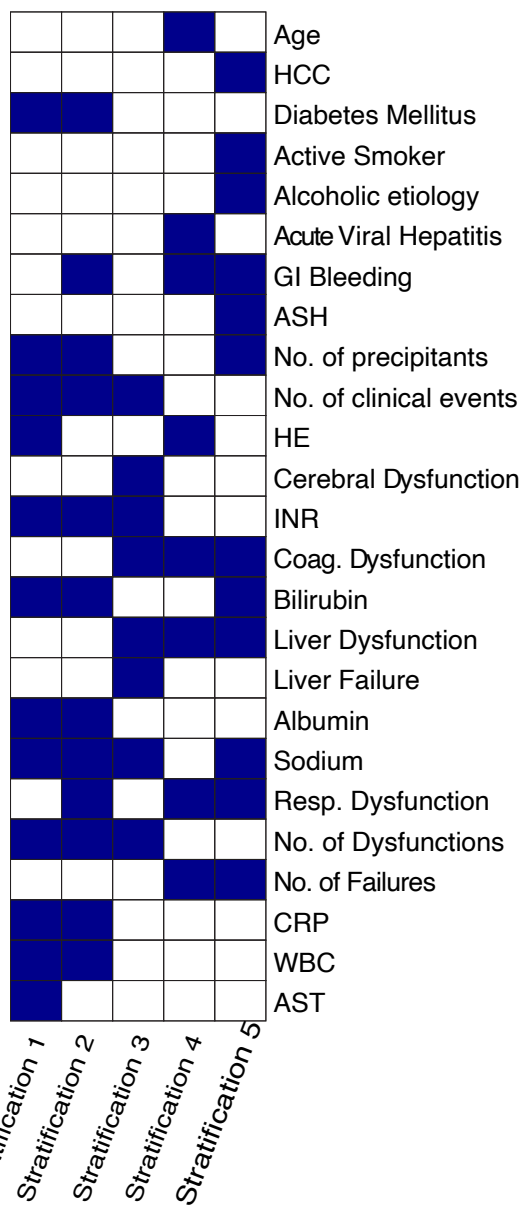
Age
HCC
Diabetes Mellitus
Active Smoker
Alcoholic etiology
Acute Viral Hepatitis
GI Bleeding
ASH
No. of precipitants
No. of clinical events
HE
Cerebral Dysfunction
INR
Coag. Dysfunction
Bilirubin
Liver Dysfunction
Liver Failure
Albumin
Sodium
Resp. Dysfunction
No. of Dysfunctions
No. of Failures
CRP
WBC
AST

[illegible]tification 1
Stratification 2
Stratification 3
Stratification 4
Stratification 5